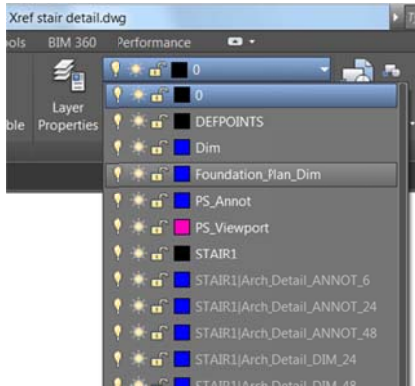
Xref stair detail.dwg
ols BIM 360 Performance
Layer Properties
ble
0
0
DEFPOINTS
Dim
Foundation_Plan_Dim
PS_Annot
PS_Viewport
STAIR1
STAIR1|Arch_Detail_ANNOT_6
STAIR1|Arch_Detail_ANNOT_24
STAIR1|Arch_Detail_ANNOT_48
STAIR1|Arch_Detail_DIM_24
STAIR1|Arch_Detail_DIM_48